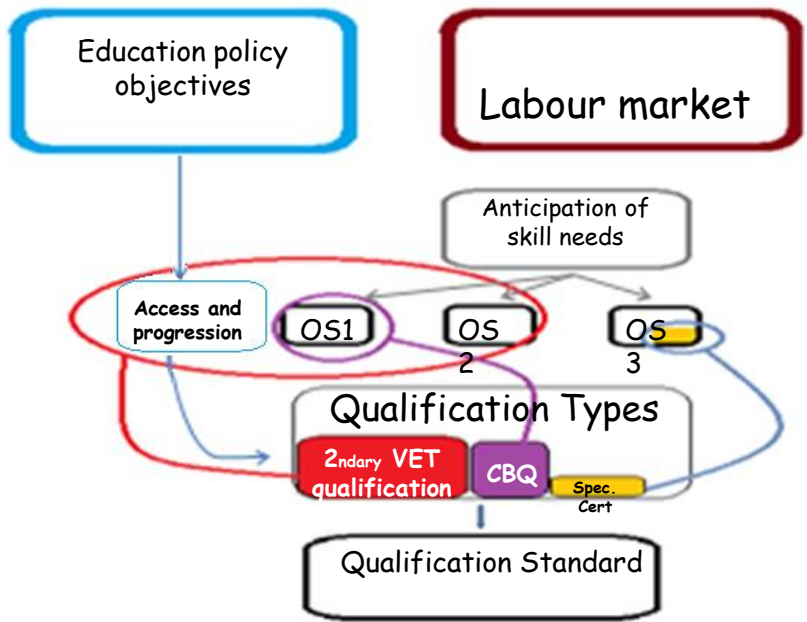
Education policy objectives

Labour market

Anticipation of skill needs

Access and progression

OS1

OS 2

OS 3

Qualification Types

2ndary VET qualification

CBQ

Spec. Cert

Qualification Standard